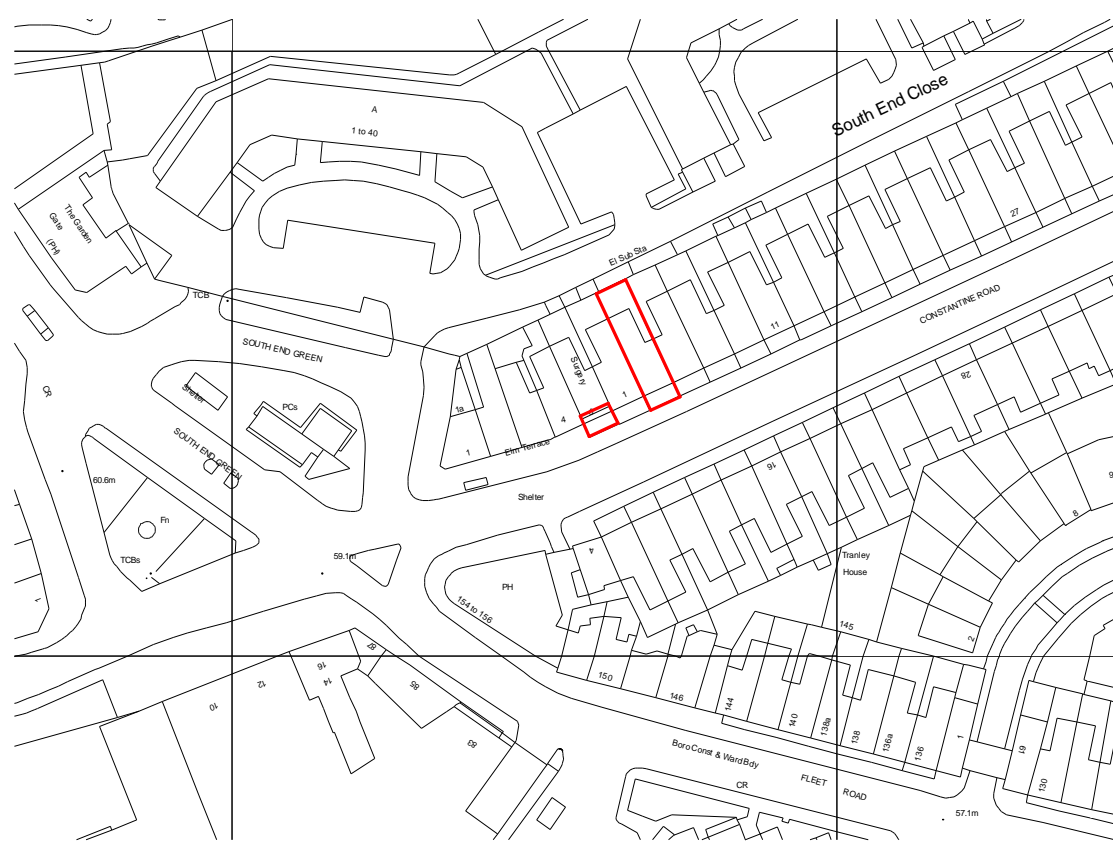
South End Close
A
1 to 40
The Garden Gate (PH)
El Sub Sta
27
TCB
SOUTH END GREEN
CONSTANTINE ROAD
11
CR
Shelter
PCs
Surgery
1a
1
4
1
28
SOUTH END GREEN
Elm Terrace
16
60.6m
Shelter
Fn
8
TCBs
59.1m
4
Tranley House
PH
154 to 156
145
2
87
16
12
14
85
150
146
144
140
138a
138
136a
136
1
19
130
10
83
BoroConst & WardBdy
FLEET ROAD
CR
57.1m